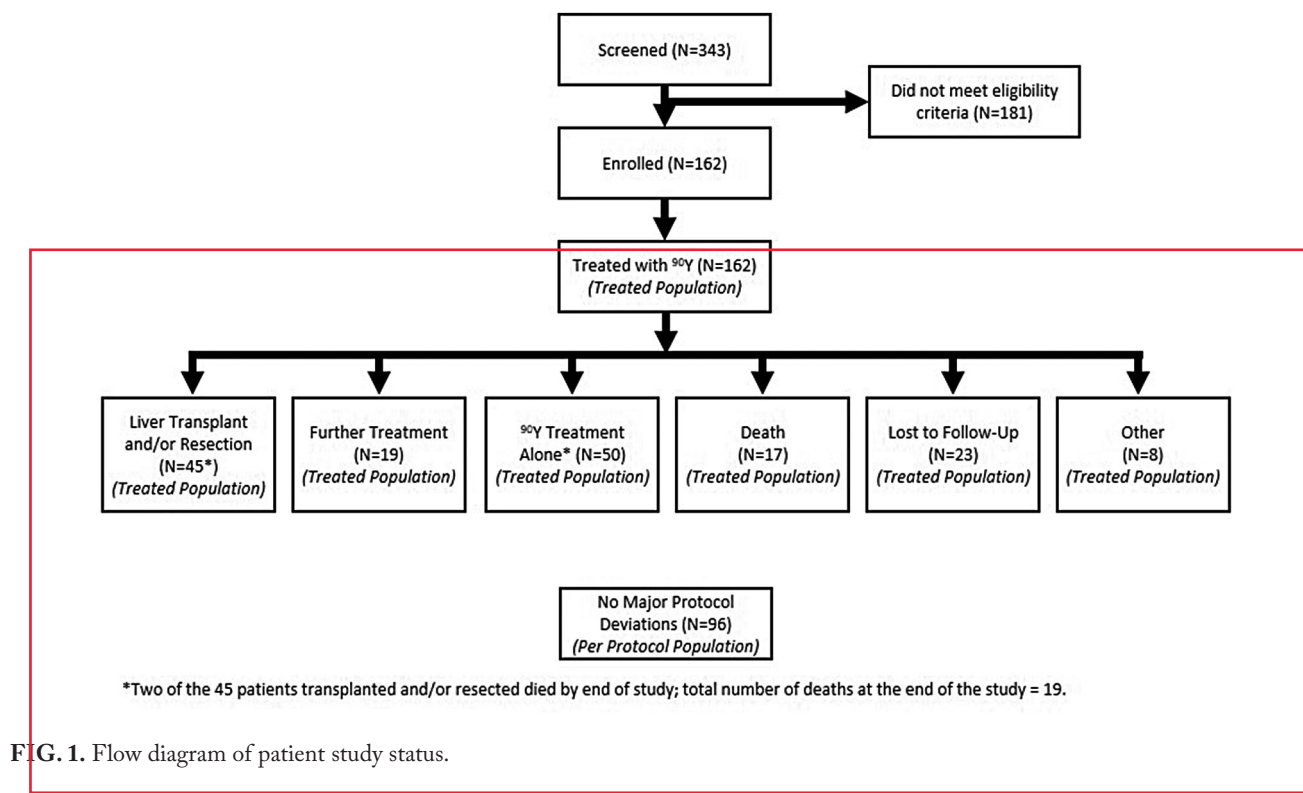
Screened (N=343)

Did not meet eligibility criteria (N=181)

Enrolled (N=162)

Treated with $^{90}$Y (N=162)
*(Treated Population)*

Liver Transplant and/or Resection (N=45*)
*(Treated Population)*

Further Treatment (N=19)
*(Treated Population)*

$^{90}$Y Treatment Alone* (N=50)
*(Treated Population)*

Death (N=17)
*(Treated Population)*

Lost to Follow-Up (N=23)
*(Treated Population)*

Other (N=8)
*(Treated Population)*

No Major Protocol Deviations (N=96)
*(Per Protocol Population)*

*Two of the 45 patients transplanted and/or resected died by end of study; total number of deaths at the end of the study = 19.

**FIG. 1.** Flow diagram of patient study status.